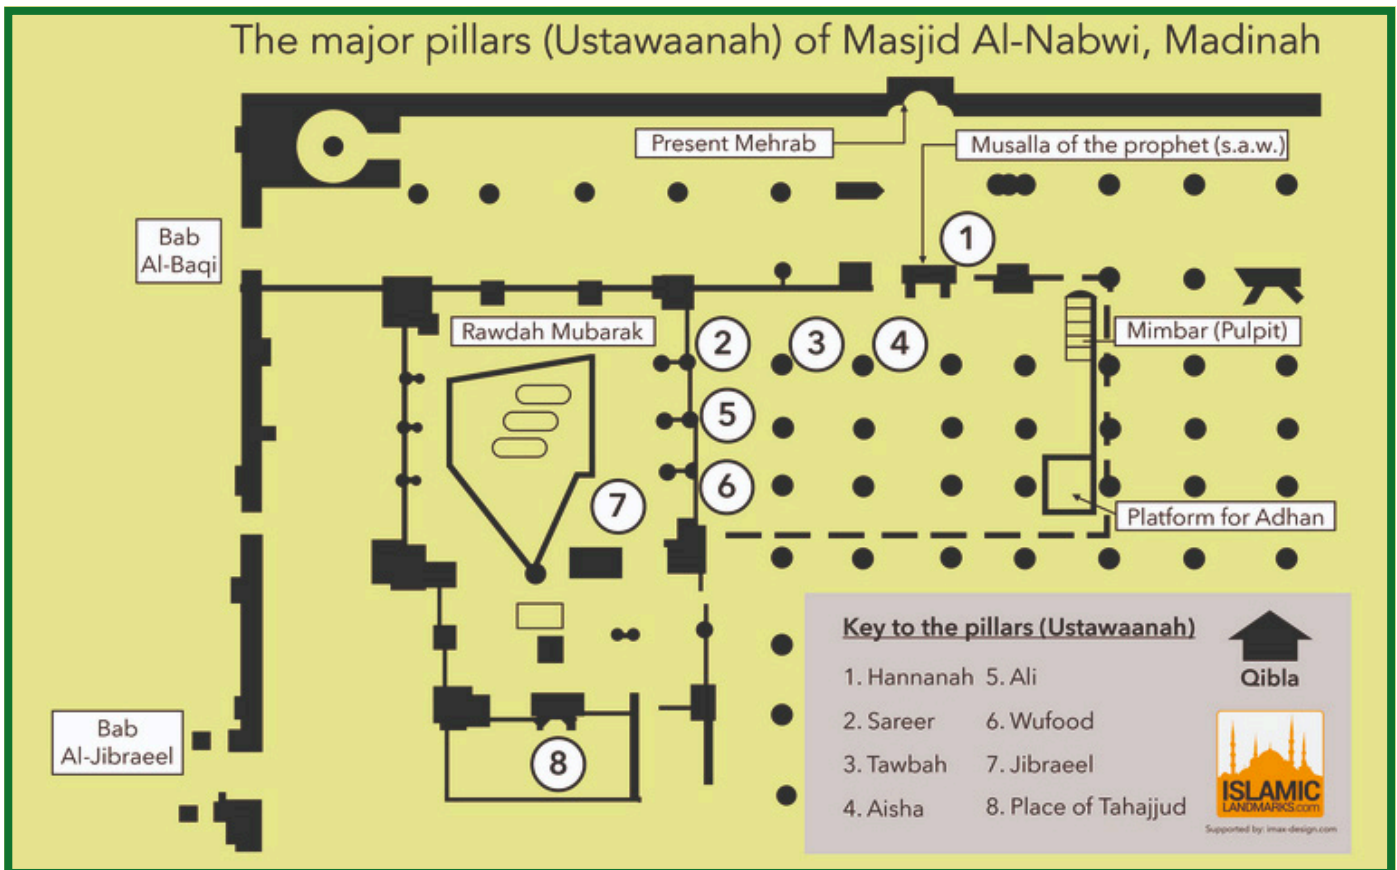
The major pillars (Ustawaanah) of Masjid Al-Nabwi, Madinah

Present Mehrab

Musalla of the prophet (s.a.w.)

Bab Al-Baqi

1

Rawdah Mubarak

2 3 4

Mimbar (Pulpit)

5

6

7

Platform for Adhan

Bab Al-Jibraeel

8

Key to the pillars (Ustawaanah)

1. Hannanah
2. Sareer
3. Tawbah
4. Aisha
5. Ali
6. Wufood
7. Jibraeel
8. Place of Tahajjud

Qibla

ISLAMIC LANDMARKS.com

Supported by: imax-design.com